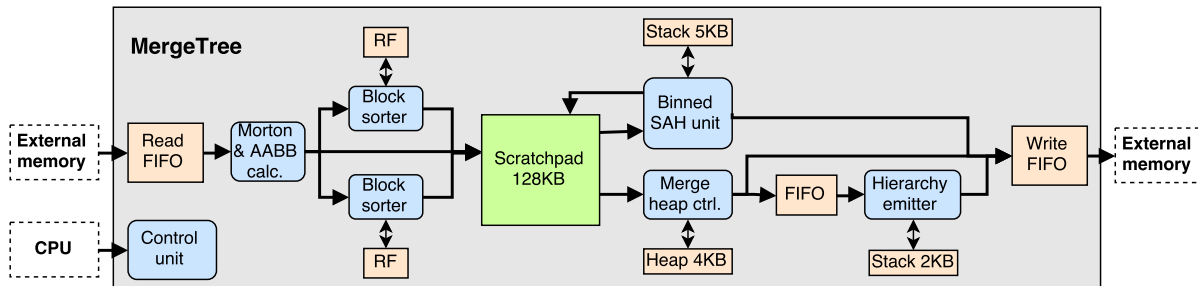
MergeTree

External memory

Read FIFO

Morton & AABB calc.

RF

Block sorter

Block sorter

RF

Scratchpad 128KB

Stack 5KB

Binned SAH unit

Merge heap ctrl.

Heap 4KB

FIFO

Hierarchy emitter

Stack 2KB

Write FIFO

External memory

CPU

Control unit